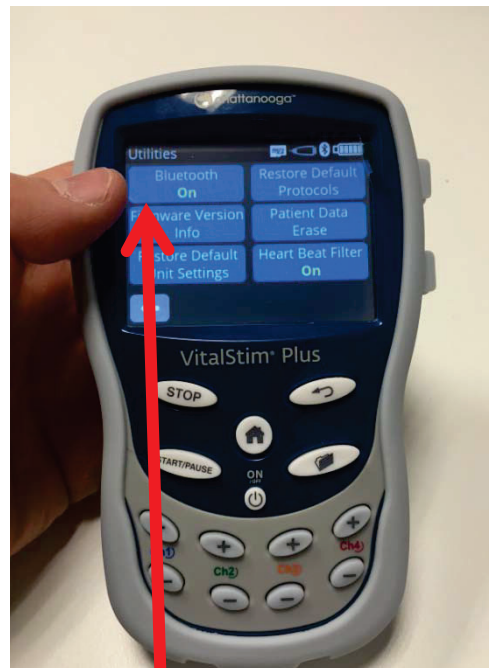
Chattanooga

Utilities

Bluetooth
On

Restore Default
Protocols

F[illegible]ware Version
Info

Patient Data
Erase

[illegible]store Default
Unit Settings

Heart Beat Filter
On

VitalStim® Plus

STOP

START/PAUSE

ON
OFF

Ch2

Ch3

Ch4